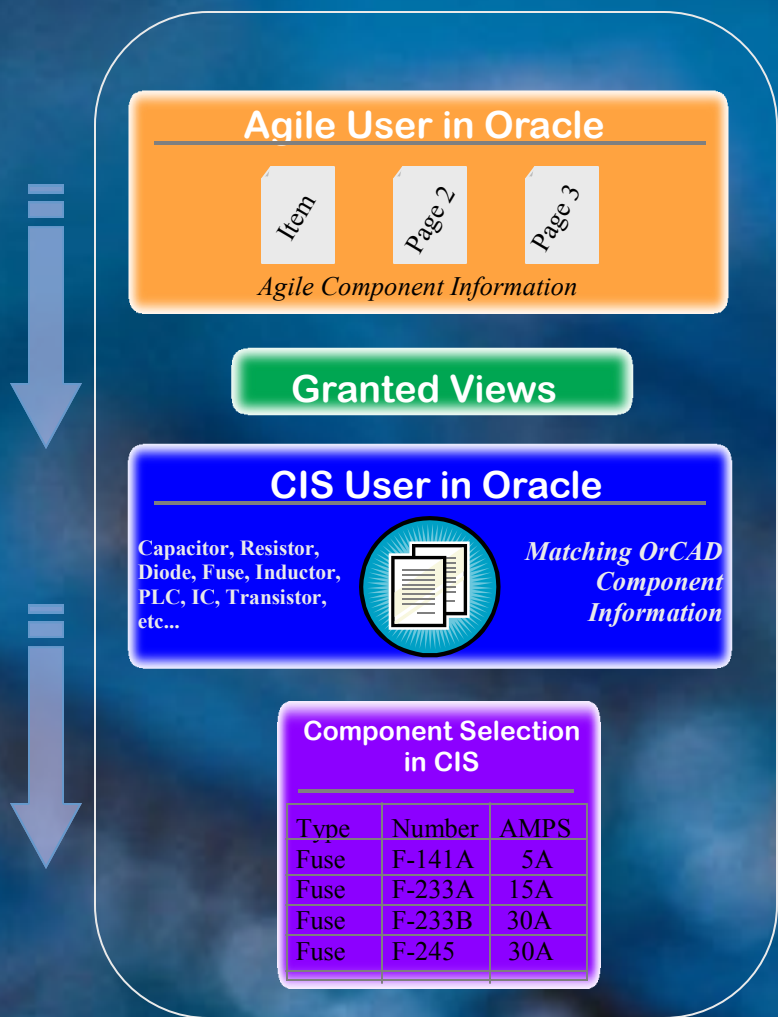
Agile User in Oracle

Item

Page 2

Page 3

Agile Component Information

Granted Views

CIS User in Oracle

Capacitor, Resistor, Diode, Fuse, Inductor, PLC, IC, Transistor, etc...

Matching OrCAD Component Information

Component Selection in CIS

| Type | Number | AMPS |
|---|---|---|
| Fuse | F-141A | 5A |
| Fuse | F-233A | 15A |
| Fuse | F-233B | 30A |
| Fuse | F-245 | 30A |